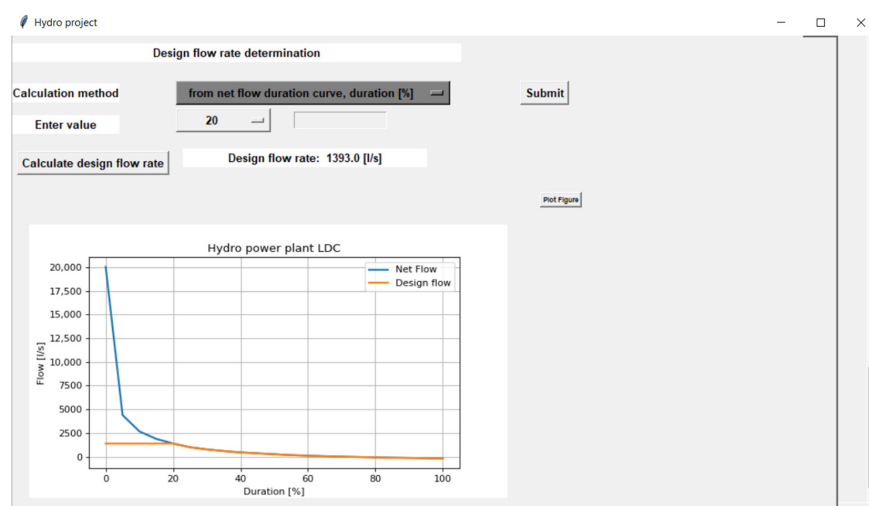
Hydro project

Design flow rate determination

Calculation method
from net flow duration curve, duration [%]
Submit

Enter value
20

Calculate design flow rate
Design flow rate: 1393.0 [l/s]

Plot Figure

Hydro power plant LDC

Net Flow
Design flow

Flow [l/s]
20,000
17,500
15,000
12,500
10,000
7500
5000
2500
0

0
20
40
60
80
100
Duration [%]